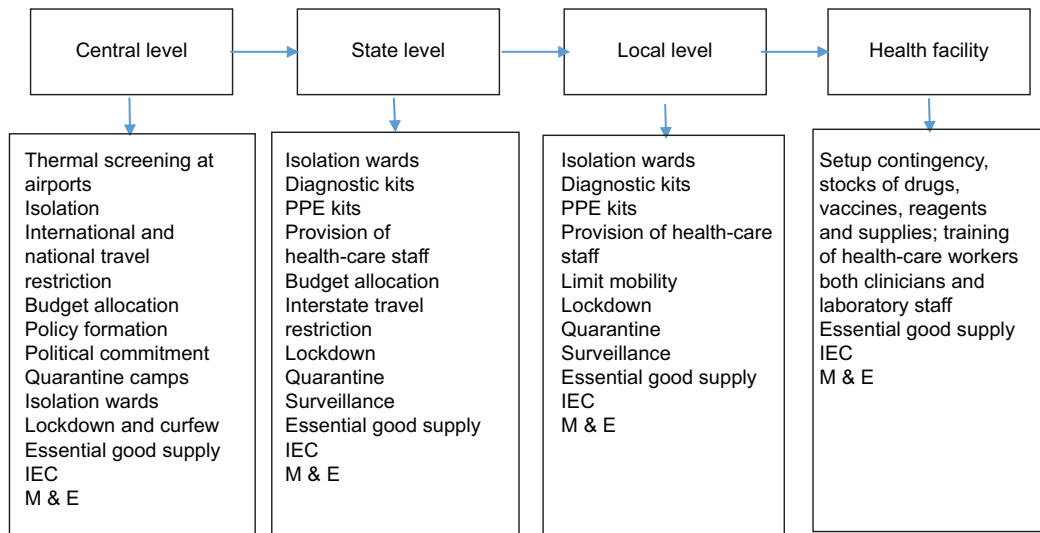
Central level

State level

Local level

Health facility

Thermal screening at airports
Isolation
International and national travel restriction
Budget allocation
Policy formation
Political commitment
Quarantine camps
Isolation wards
Lockdown and curfew
Essential good supply
IEC
M & E

Isolation wards
Diagnostic kits
PPE kits
Provision of health-care staff
Budget allocation
Interstate travel restriction
Lockdown
Quarantine
Surveillance
Essential good supply
IEC
M & E

Isolation wards
Diagnostic kits
PPE kits
Provision of health-care staff
Limit mobility
Lockdown
Quarantine
Surveillance
Essential good supply
IEC
M & E

Setup contingency, stocks of drugs, vaccines, reagents and supplies; training of health-care workers both clinicians and laboratory staff
Essential good supply
IEC
M & E